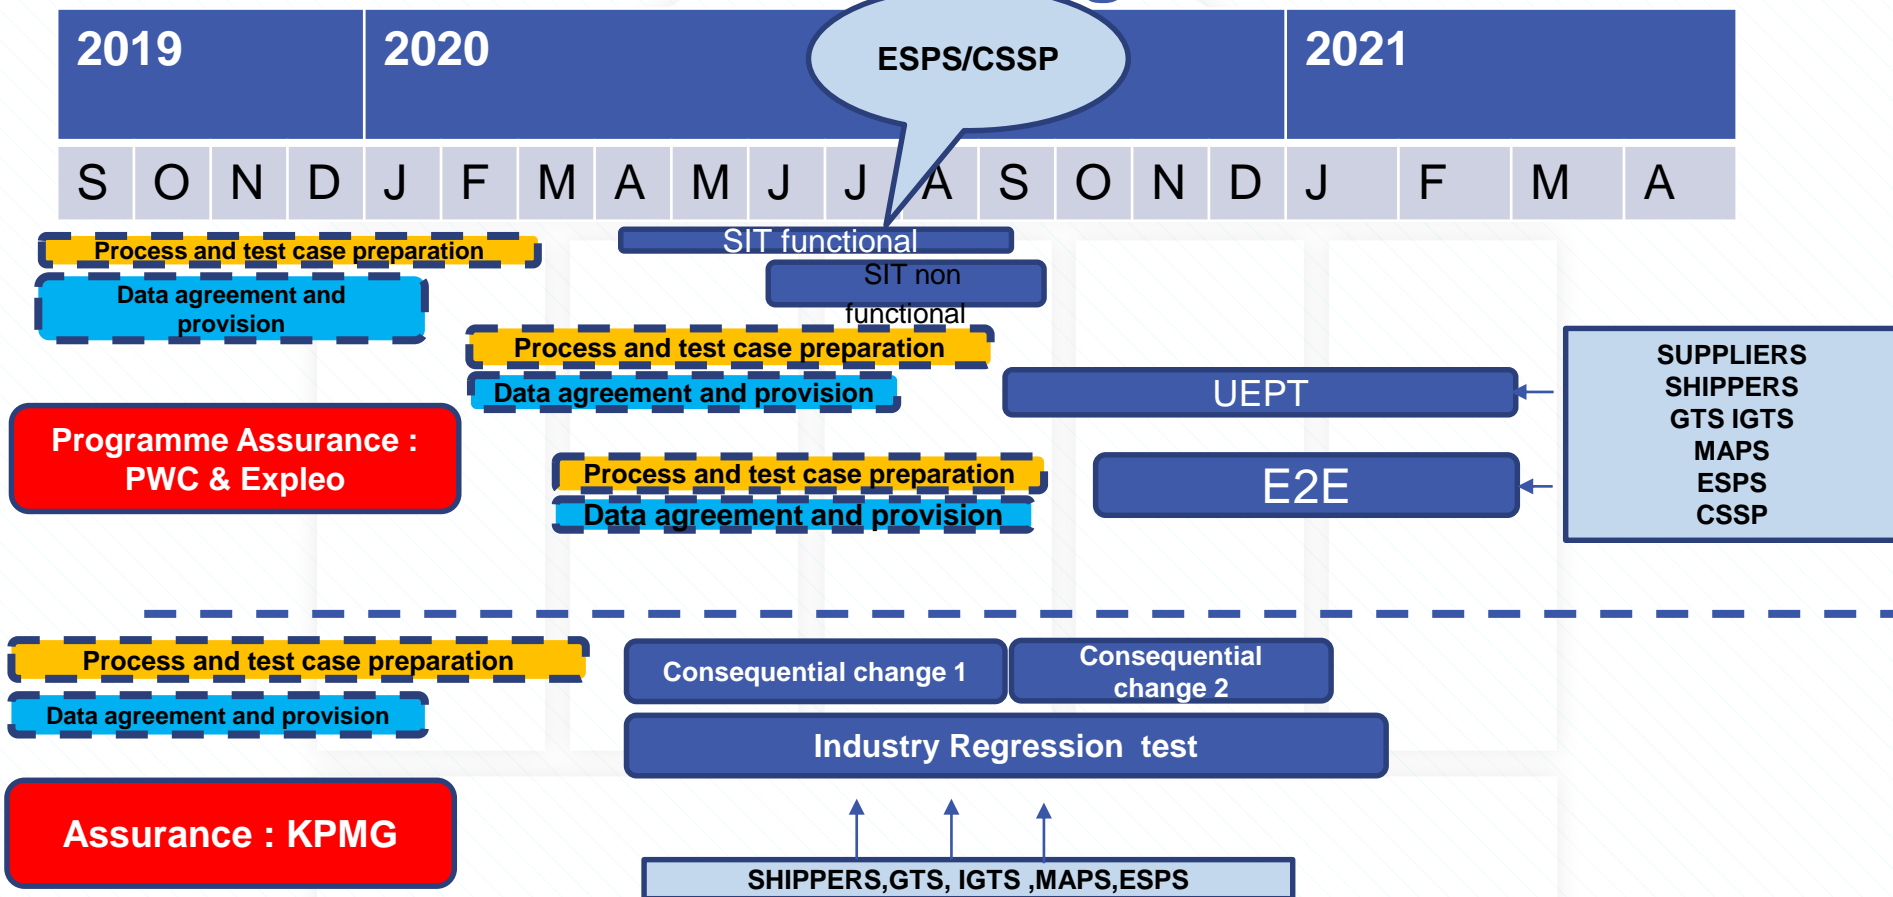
2019

2020

ESPS/CSSP

2021

S O N D J F M A M J J A S O N D J F M A

Process and test case preparation

Data agreement and provision

SIT functional

SIT non functional

Process and test case preparation

Data agreement and provision

UEPT

SUPPLIERS
SHIPPERS
GTS IGTS
MAPS
ESPS
CSSP

Programme Assurance : PWC & Expleo

Process and test case preparation

Data agreement and provision

E2E

Process and test case preparation

Data agreement and provision

Consequential change 1

Consequential change 2

Industry Regression test

Assurance : KPMG

SHIPPERS,GTS, IGTS ,MAPS,ESPS